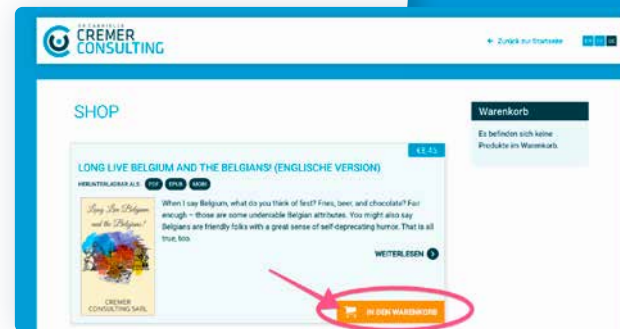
DR GABRIELLE
CREMER
CONSULTING

← Zurück zur Startseite

SHOP

Warenkorb

Es befinden sich keine Produkte im Warenkorb.

€4.45

LONG LIVE BELGIUM AND THE BELGIANS! (ENGLISCHE VERSION)

HERUNTERLADBAR ALS: PDF EPUB MOBI

Long Live Belgium and the Belgians!

CREMER CONSULTING SARL

When I say Belgium, what do you think of first? Fries, beer, and chocolate? Fair enough – those are some undeniable Belgian attributes. You might also say Belgians are friendly folks with a great sense of self-deprecating humor. That is all true, too.

WEITERLESEN

IN DEN WARENKORB